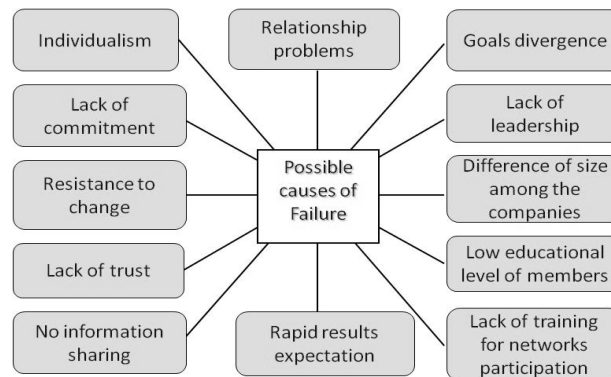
Individualism

Relationship problems

Goals divergence

Lack of commitment

Lack of leadership

Possible causes of Failure

Resistance to change

Difference of size among the companies

Lack of trust

Low educational level of members

No information sharing

Rapid results expectation

Lack of training for networks participation